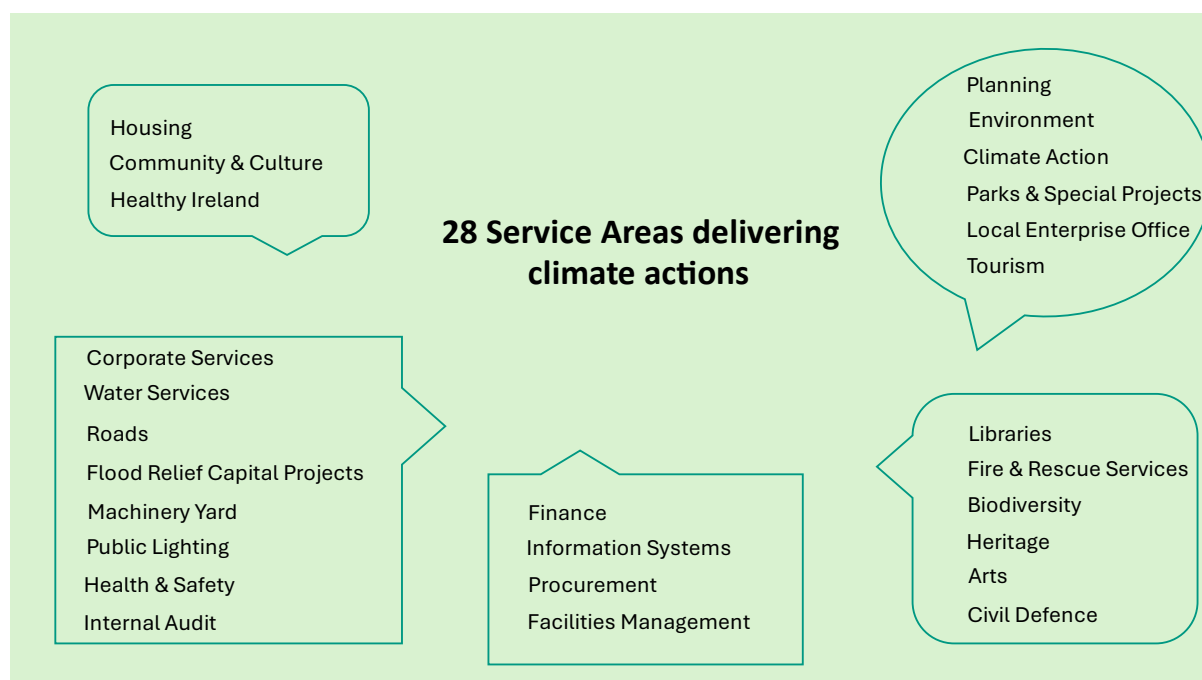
Housing
Community & Culture
Healthy Ireland

28 Service Areas delivering climate actions

Planning
Environment
Climate Action
Parks & Special Projects
Local Enterprise Office
Tourism

Corporate Services
Water Services
Roads
Flood Relief Capital Projects
Machinery Yard
Public Lighting
Health & Safety
Internal Audit

Finance
Information Systems
Procurement
Facilities Management

Libraries
Fire & Rescue Services
Biodiversity
Heritage
Arts
Civil Defence